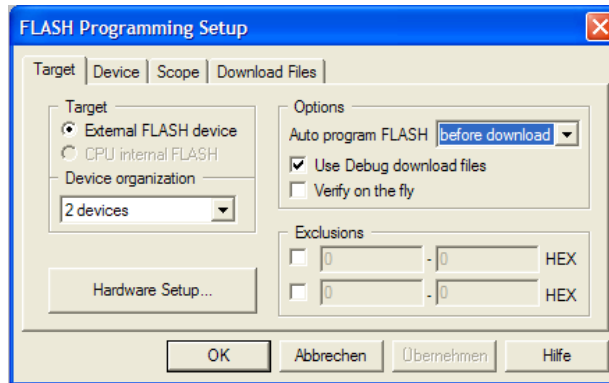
FLASH Programming Setup

Target | Device | Scope | Download Files

Target
External FLASH device
CPU internal FLASH
Device organization
2 devices

Hardware Setup...

Options
Auto program FLASH before download
Use Debug download files
Verify on the fly

Exclusions
0 - 0 HEX
0 - 0 HEX

OK | Abbrechen | Übernehmen | Hilfe